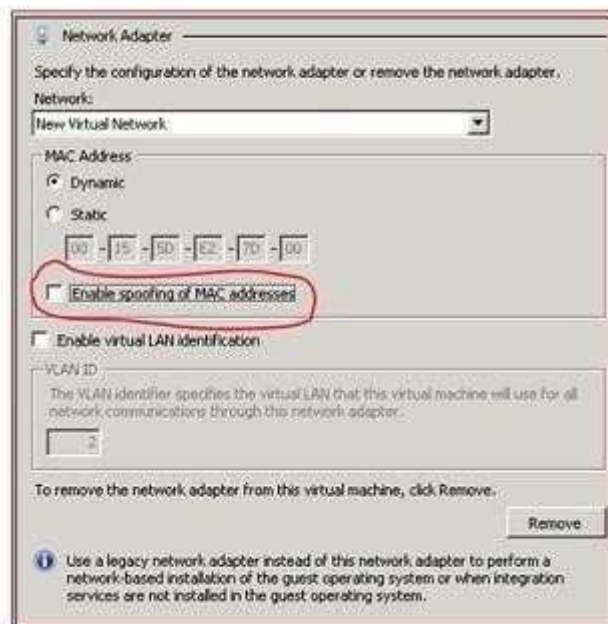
Network Adapter

Specify the configuration of the network adapter or remove the network adapter.

Network:

New Virtual Network

MAC Address

Dynamic

Static

00 - 15 - 5D - E2 - 7D - 00

Enable spoofing of MAC addresses

Enable virtual LAN identification

VLAN ID

The VLAN identifier specifies the virtual LAN that this virtual machine will use for all network communications through this network adapter.

2

To remove the network adapter from this virtual machine, click Remove.

Remove

Use a legacy network adapter instead of this network adapter to perform a network-based installation of the guest operating system or when integration services are not installed in the guest operating system.